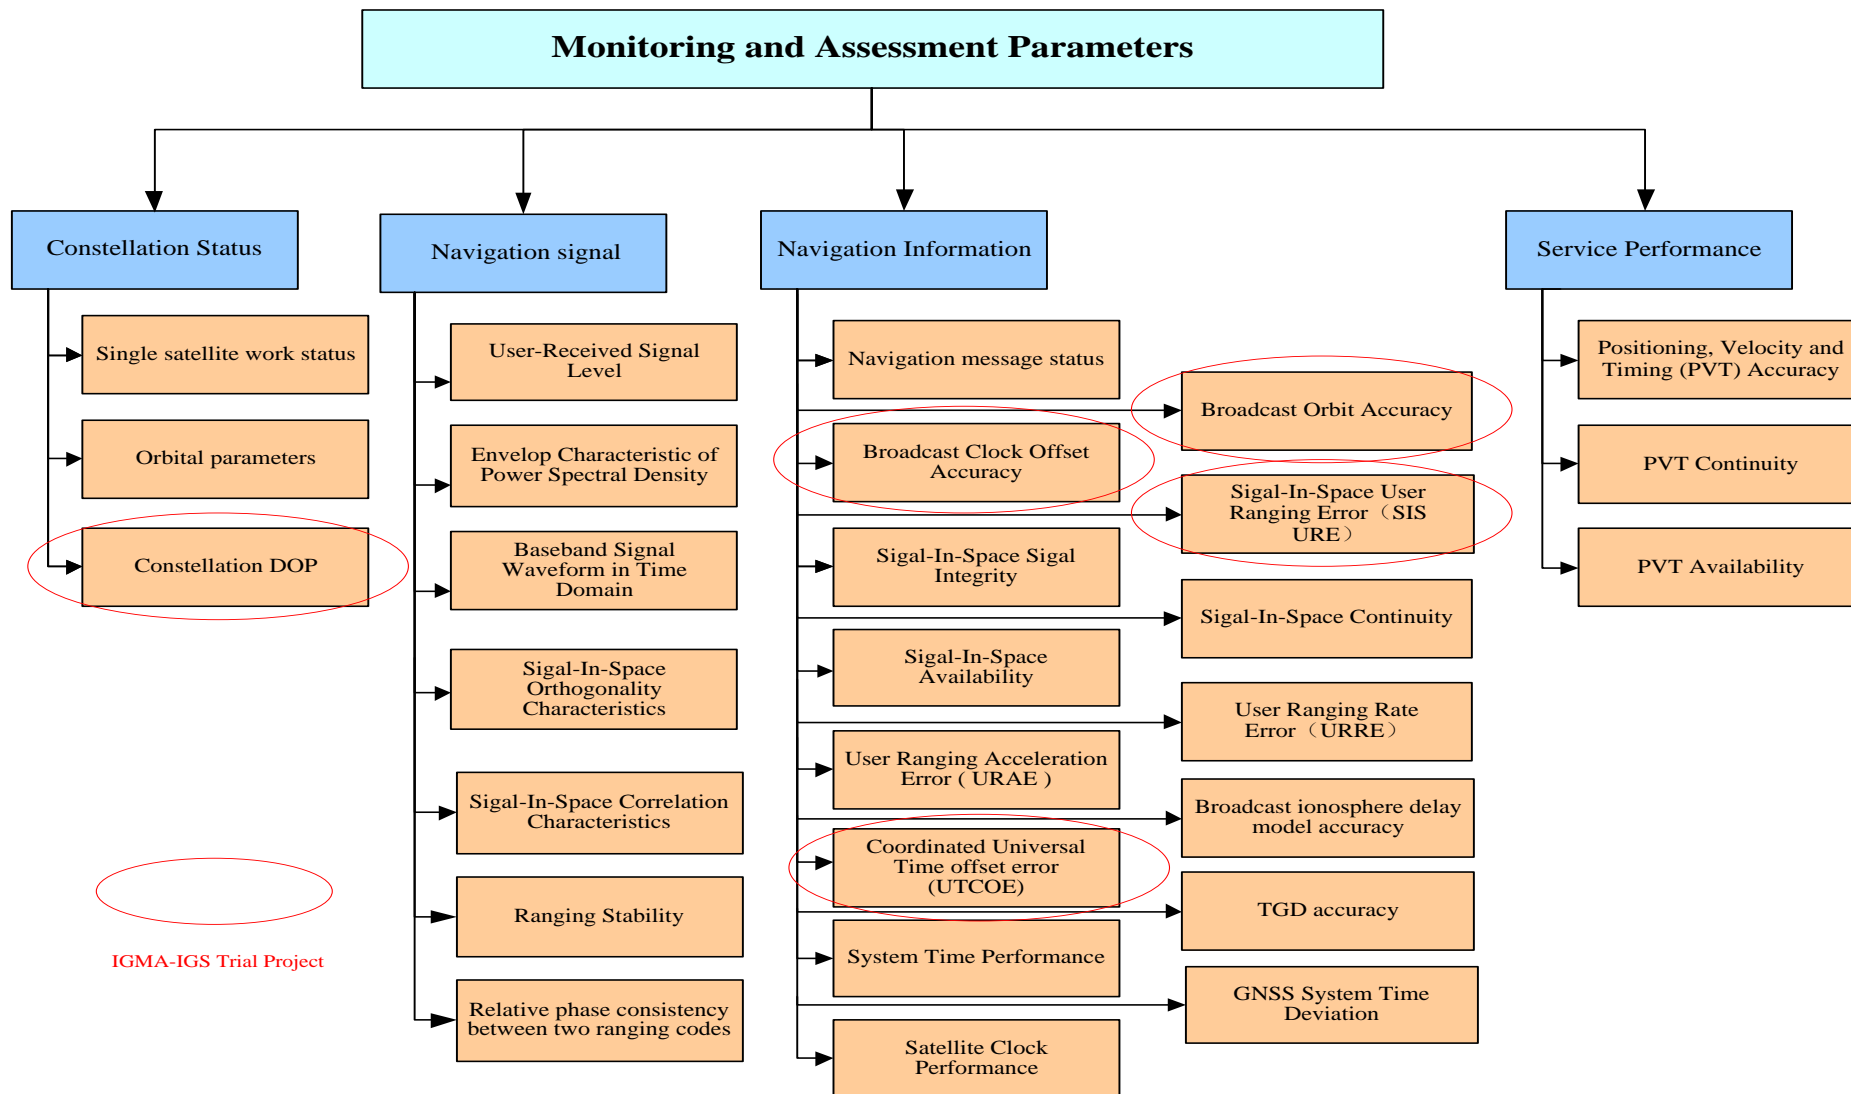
Monitoring and Assessment Parameters

Constellation Status

Single satellite work status

Orbital parameters

Constellation DOP

IGMA-IGS Trial Project

Navigation signal

User-Received Signal Level

Envelop Characteristic of Power Spectral Density

Baseband Signal Waveform in Time Domain

Sigal-In-Space Orthogonality Characteristics

Sigal-In-Space Correlation Characteristics

Ranging Stability

Relative phase consistency between two ranging codes

Navigation Information

Navigation message status

Broadcast Orbit Accuracy

Broadcast Clock Offset Accuracy

Sigal-In-Space User Ranging Error（SIS URE）

Sigal-In-Space Sigal Integrity

Sigal-In-Space Continuity

Sigal-In-Space Availability

User Ranging Rate Error（URRE）

User Ranging Acceleration Error ( URAE )

Broadcast ionosphere delay model accuracy

Coordinated Universal Time offset error (UTCOE)

TGD accuracy

System Time Performance

GNSS System Time Deviation

Satellite Clock Performance

Service Performance

Positioning, Velocity and Timing (PVT) Accuracy

PVT Continuity

PVT Availability